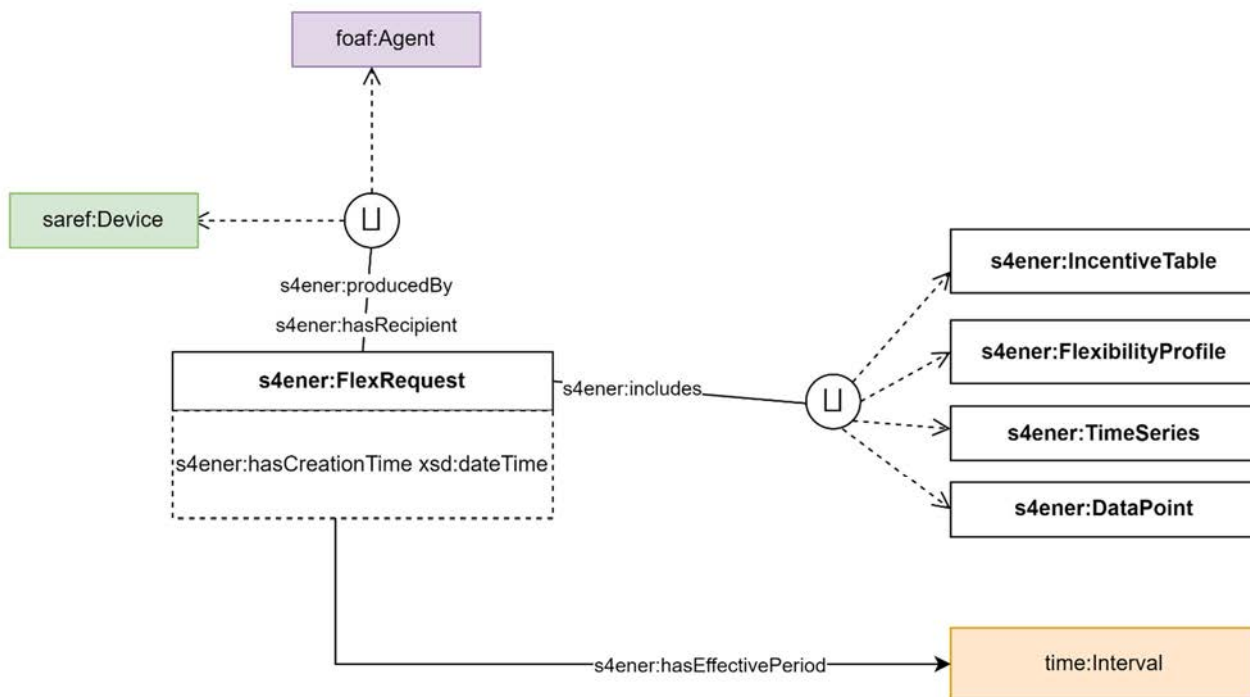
foaf:Agent

saref:Device

$\sqcup$

s4ener:producedBy

s4ener:hasRecipient

s4ener:FlexRequest

s4ener:hasCreationTime xsd:dateTime

s4ener:includes

$\sqcup$

s4ener:IncentiveTable

s4ener:FlexibilityProfile

s4ener:TimeSeries

s4ener:DataPoint

s4ener:hasEffectivePeriod

time:Interval